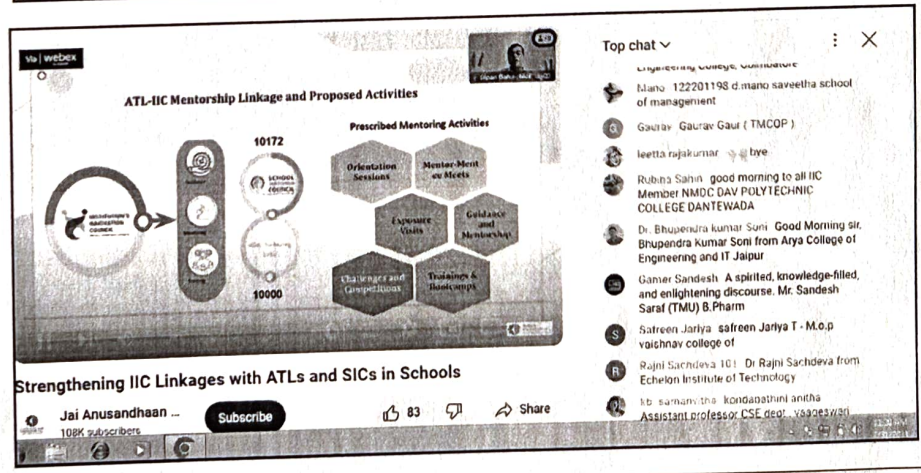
Vs | webex

ATL-IIC Mentorship Linkage and Proposed Activities

10172

SCHOOL INNOVATION COUNCIL

INSTITUTION'S INNOVATION COUNCIL

10000

Prescribed Mentoring Activities

Orientation Sessions

Mentor-Mentee Meets

Exposure Visits

Guidance and Mentorship

Challenges and Competitions

Trainings & Bootcamps

Strengthening IIC Linkages with ATLs and SICs in Schools

Jai Anusandhaan ...
108K subscribers

Subscribe

83

Share

Top chat

Engineering College, Coimbatore

Mano 122201198 d.mano saveetha school of management

Gaurav Gaurav Gaur ( TMCOP )

leetta rajakumar bye

Rubina Sahin good morning to all IIC Member NMDC DAV POLYTECHNIC COLLEGE DANTEWADA

Dr. Bhupendra kumar Soni Good Morning sir, Bhupendra Kumar Soni from Arya College of Engineering and IT Jaipur

Gamer Sandesh A spirited, knowledge-filled, and enlightening discourse. Mr. Sandesh Saraf (TMU) B.Pharm

Safreen Jariya safreen Jariya T - M.o.p vaishnav college of

Rajni Sachdeva 101 Dr Rajni Sachdeva from Echelon Institute of Technology

kb saman tha kondapathini anitha Assistant professor CSE dept vsageswari